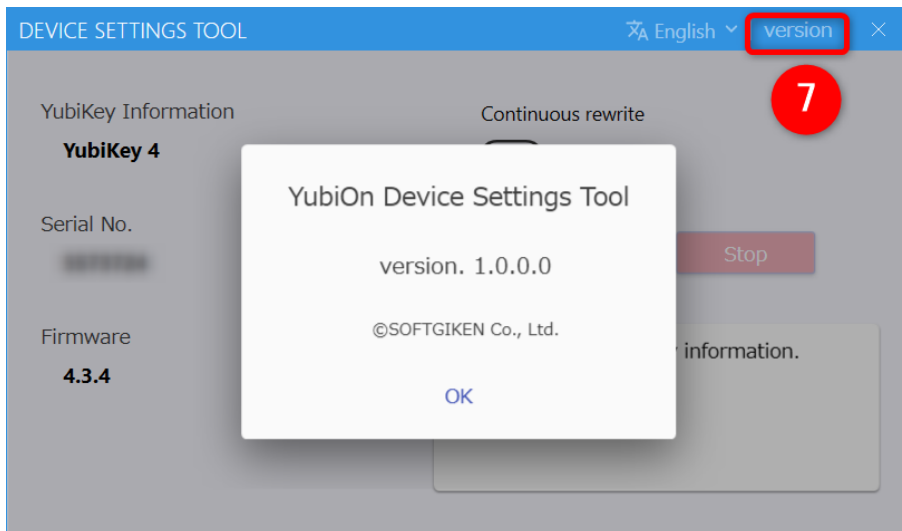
DEVICE SETTINGS TOOL

English

version

7

YubiKey Information

YubiKey 4

Continuous rewrite

Serial No.

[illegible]

Stop

Firmware

4.3.4

information.

YubiOn Device Settings Tool

version. 1.0.0.0

©SOFTGIKEN Co., Ltd.

OK